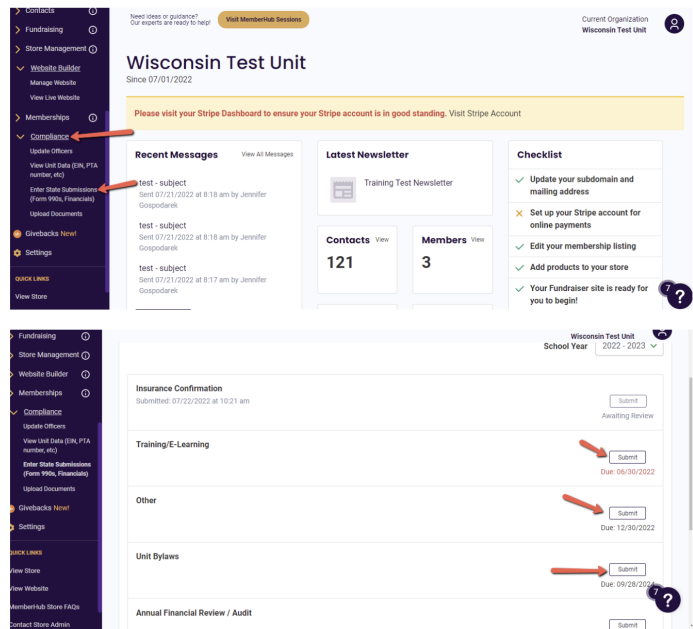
Contacts
Fundraising
Store Management
Website Builder
Manage Website
View Live Website
Memberships
Compliance
Update Officers
View Unit Data (EIN, PTA number, etc)
Enter State Submissions (Form 990s, Financials)
Upload Documents
Givebacks New!
Settings
QUICK LINKS
View Store

Need ideas or guidance? Our experts are ready to help!
Visit MemberHub Sessions
Current Organization
Wisconsin Test Unit

Wisconsin Test Unit
Since 07/01/2022

Please visit your Stripe Dashboard to ensure your Stripe account is in good standing. Visit Stripe Account

Recent Messages
View All Messages
test - subject
Sent 07/21/2022 at 8:18 am by Jennifer Gospodarek
test - subject
Sent 07/21/2022 at 8:18 am by Jennifer Gospodarek
test - subject
Sent 07/21/2022 at 8:17 am by Jennifer Gospodarek

Latest Newsletter
Training Test Newsletter

Contacts View
121

Members View
3

Checklist
Update your subdomain and mailing address
Set up your Stripe account for online payments
Edit your membership listing
Add products to your store
Your Fundraiser site is ready for you to begin!

7
?

Fundraising
Store Management
Website Builder
Memberships
Compliance
Update Officers
View Unit Data (EIN, PTA number, etc)
Enter State Submissions (Form 990s, Financials)
Upload Documents
Givebacks New!
Settings
QUICK LINKS
View Store
View Website
MemberHub Store FAQs
Contact Store Admin

Wisconsin Test Unit
School Year 2022 - 2023

Insurance Confirmation
Submitted: 07/22/2022 at 10:21 am
Submit
Awaiting Review

Training/E-Learning
Submit
Due: 06/30/2022

Other
Submit
Due: 12/30/2022

Unit Bylaws
Submit
Due: 09/28/2024

Annual Financial Review / Audit
Submit

7
?